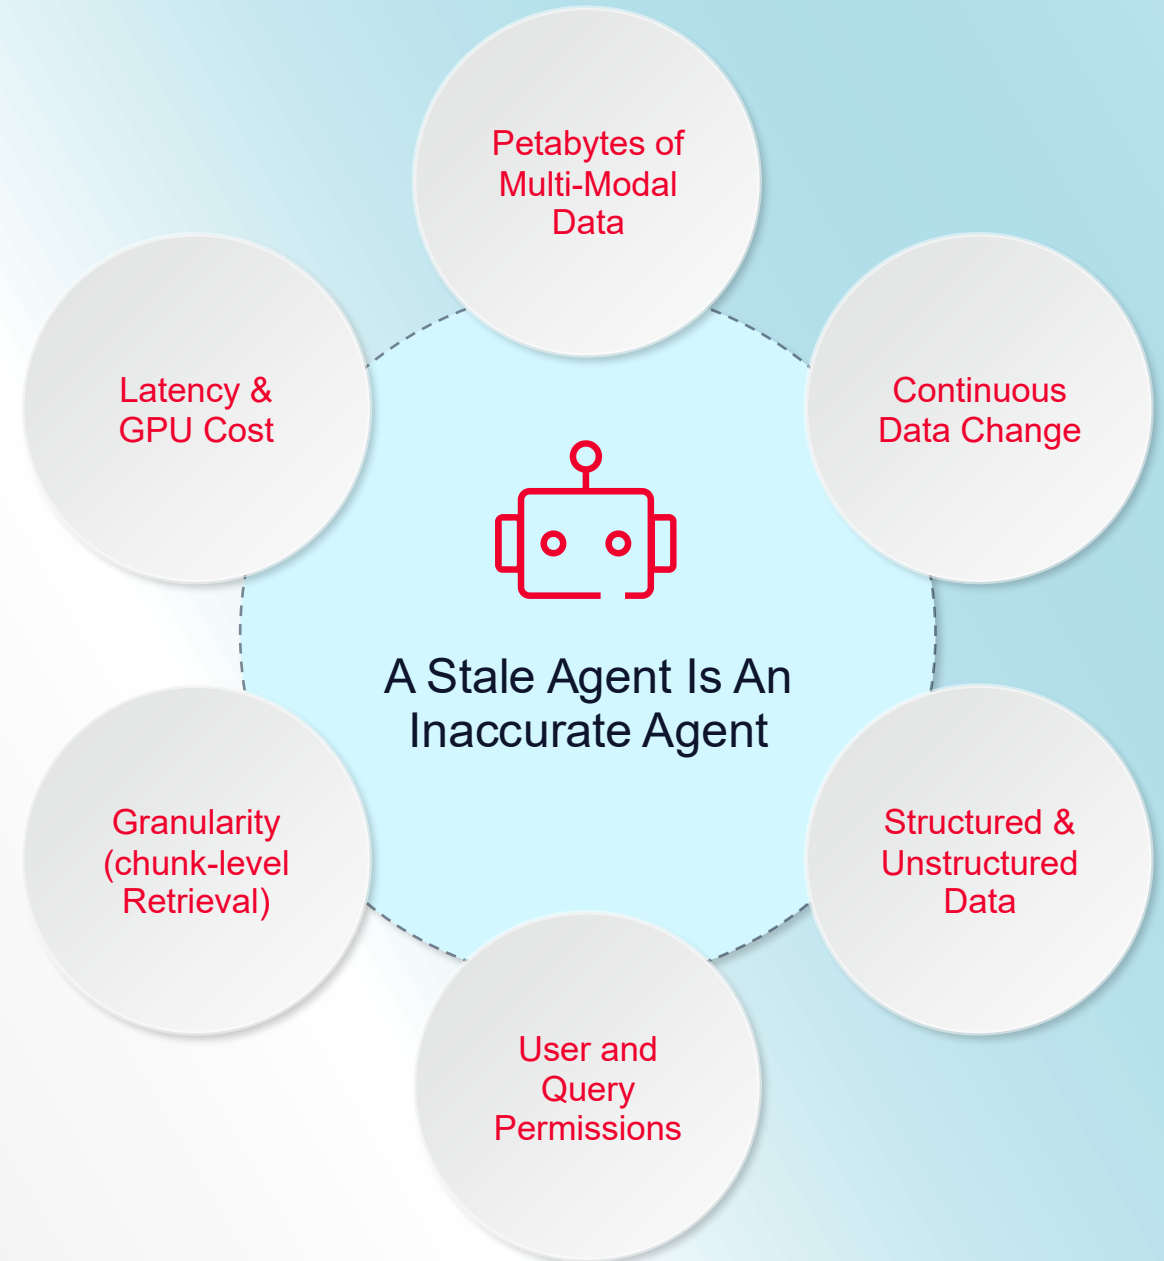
Petabytes of Multi-Modal Data

Latency & GPU Cost

Continuous Data Change

A Stale Agent Is An Inaccurate Agent

Granularity (chunk-level Retrieval)

Structured & Unstructured Data

User and Query Permissions